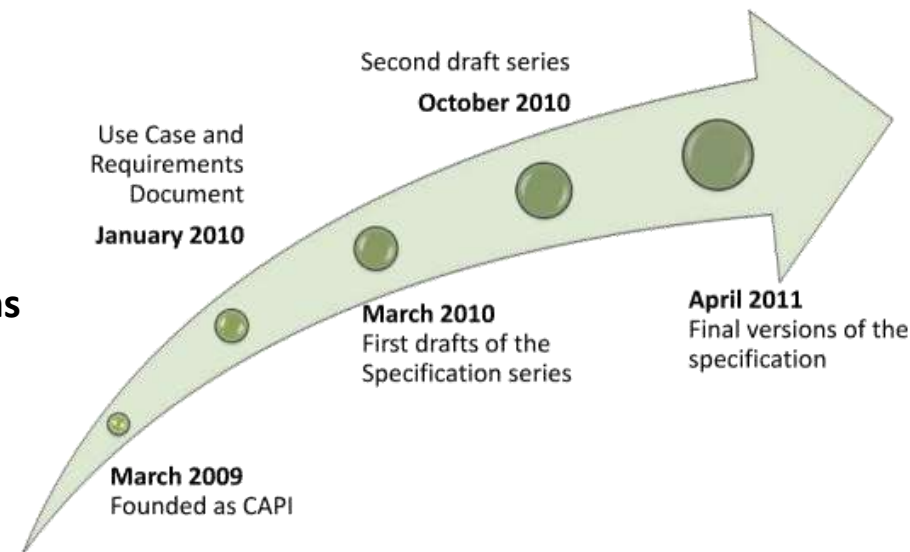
Second draft series
**October 2010**

Use Case and Requirements Document
**January 2010**

ns

**March 2010**
First drafts of the Specification series

**April 2011**
Final versions of the specification

**March 2009**
Founded as CAPI